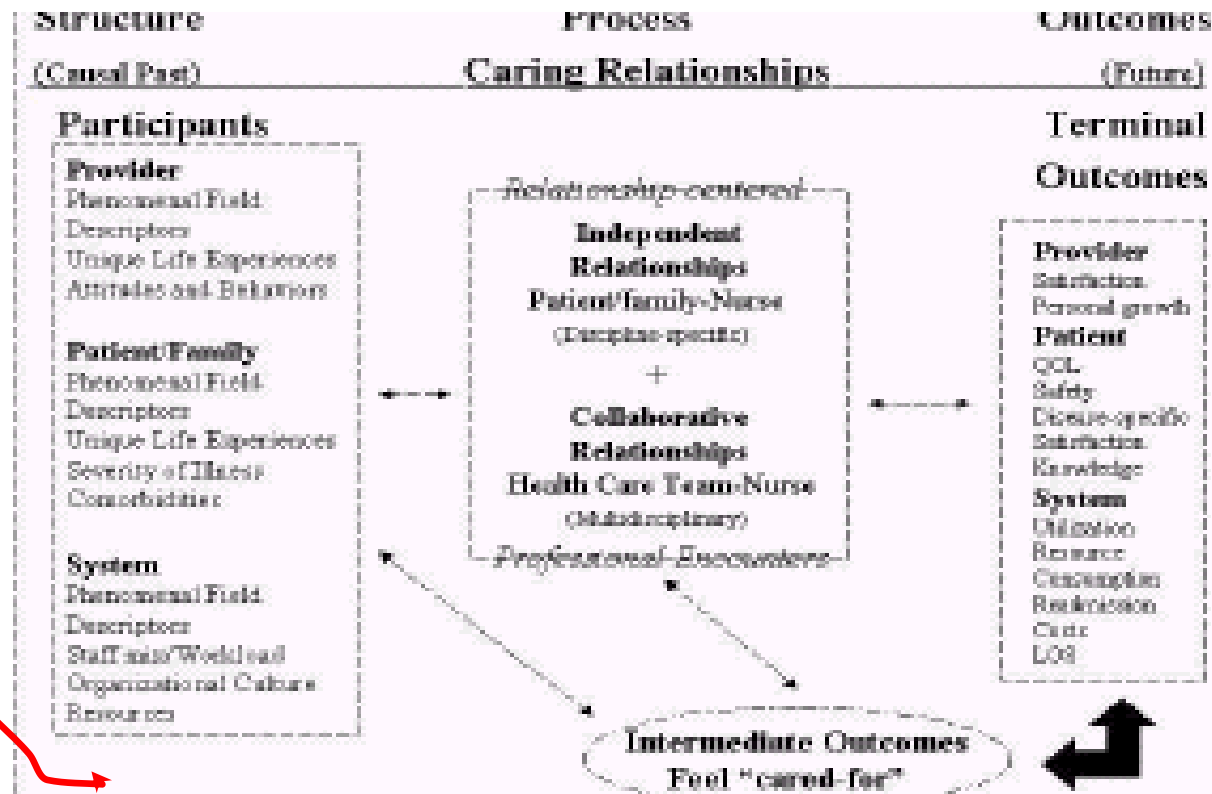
Structure
(Causal Past)

Process
Caring Relationships

Outcomes
(Future)

Participants

Provider
Phenomenal Field
Descriptors
Unique Life Experiences
Attitudes and Behaviors

Patient/Family
Phenomenal Field
Descriptors
Unique Life Experiences
Severity of Illness
Comorbidities

System
Phenomenal Field
Descriptors
Staff mix/Workload
Organizational Culture
Resources

Relationship-centered

Independent Relationships
Patient/family-Nurse
(Discipline-specific)
+
Collaborative Relationships
Health Care Team-Nurse
(Multidisciplinary)

Professional Encounters

Terminal Outcomes

Provider
Satisfaction
Personal growth
Patient
QOL
Safety
Disease-specific
Satisfaction
Knowledge
System
Utilization
Resource
Consumption
Readmission
Costs
LOS

Intermediate Outcomes
Feel "cared-for"